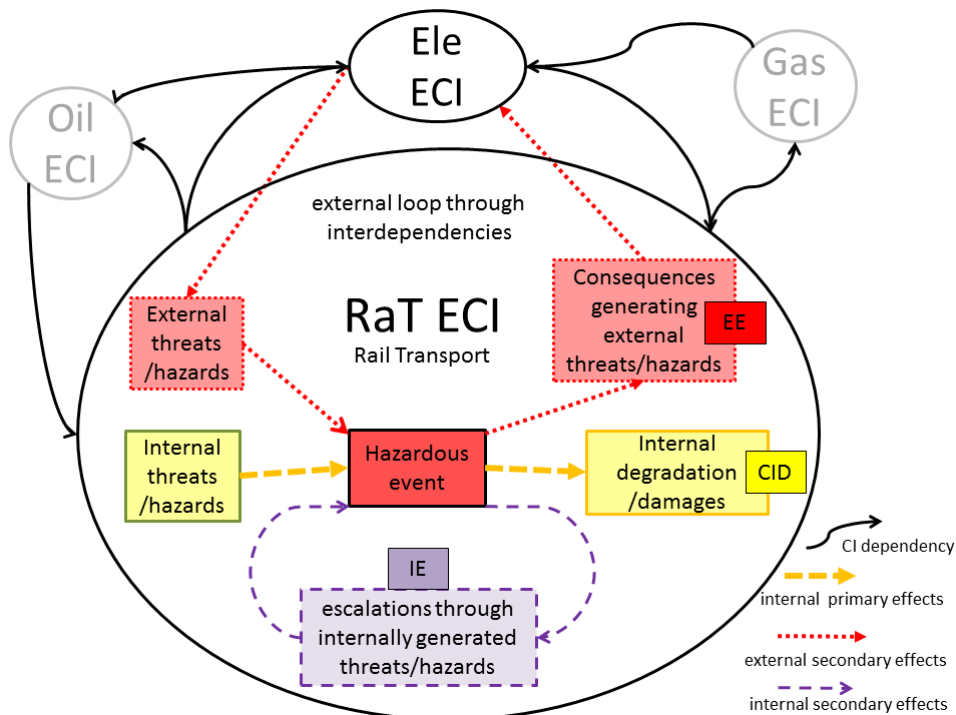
Ele ECI

Gas ECI

Oil ECI

external loop through interdependencies

RaT ECI
Rail Transport

External threats /hazards

Consequences generating external threats/hazards

EE

Internal threats /hazards

Hazardous event

Internal degradation /damages

CID

IE

escalations through internally generated threats/hazards

CI dependency

internal primary effects

external secondary effects

internal secondary effects